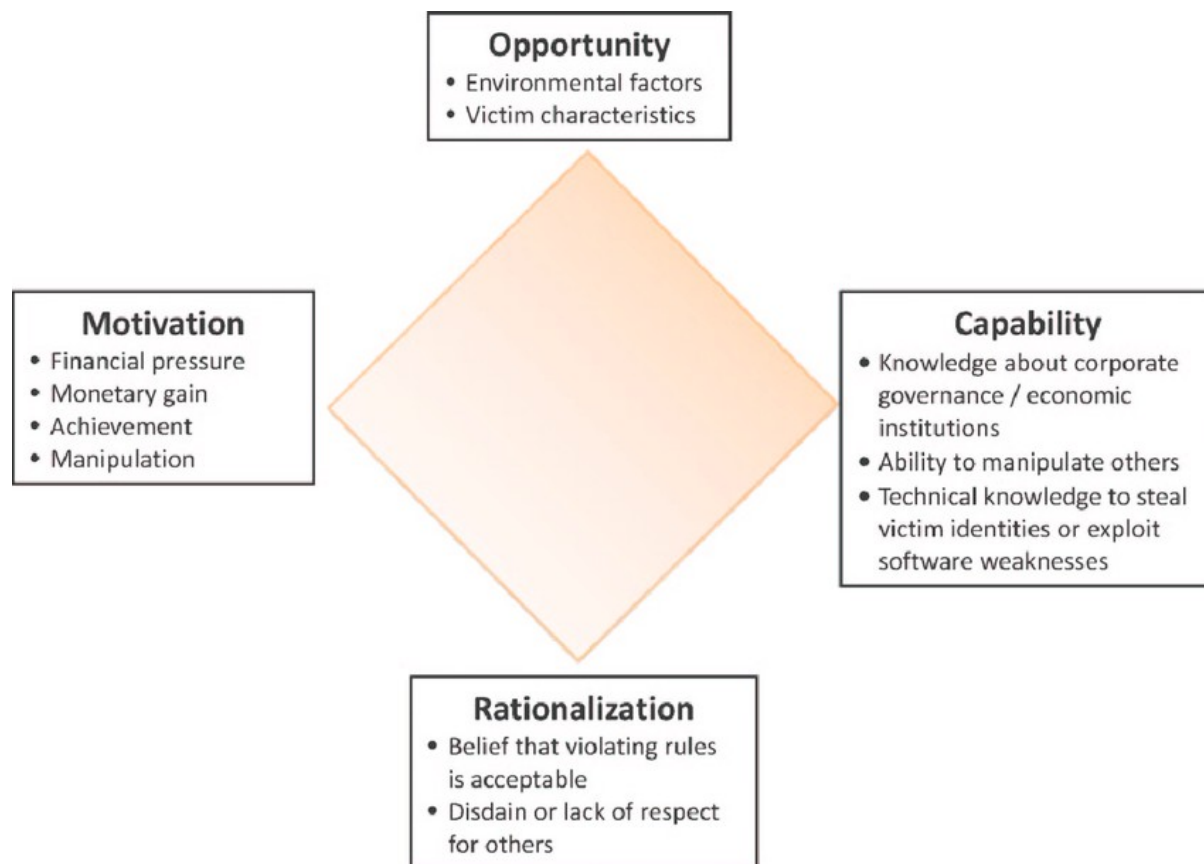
Opportunity
• Environmental factors
• Victim characteristics

Motivation
• Financial pressure
• Monetary gain
• Achievement
• Manipulation

Capability
• Knowledge about corporate governance / economic institutions
• Ability to manipulate others
• Technical knowledge to steal victim identities or exploit software weaknesses

Rationalization
• Belief that violating rules is acceptable
• Disdain or lack of respect for others